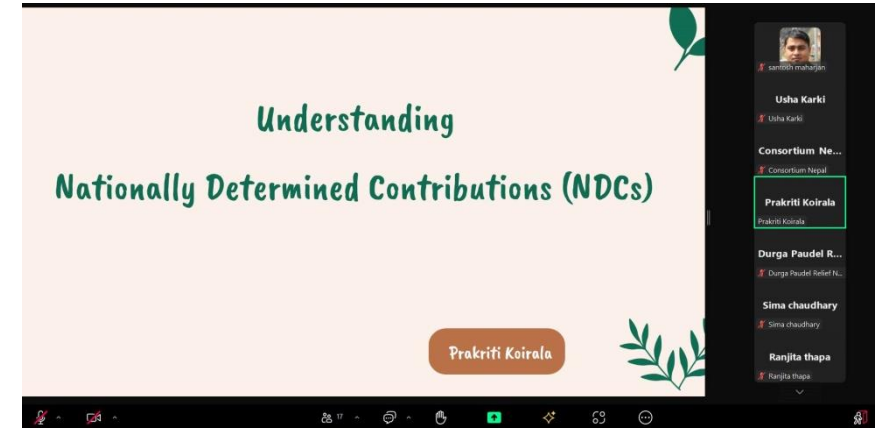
Understanding
Nationally Determined Contributions (NDCs)

Prakriti Koirala

santosh maharjan

Usha Karki
Usha Karki

Consortium Ne...
Consortium Nepal

Prakriti Koirala
Prakriti Koirala

Durga Paudel R...
Durga Paudel Relief N...

Sima chaudhary
Sima chaudhary

Ranjita thapa
Ranjita thapa

17